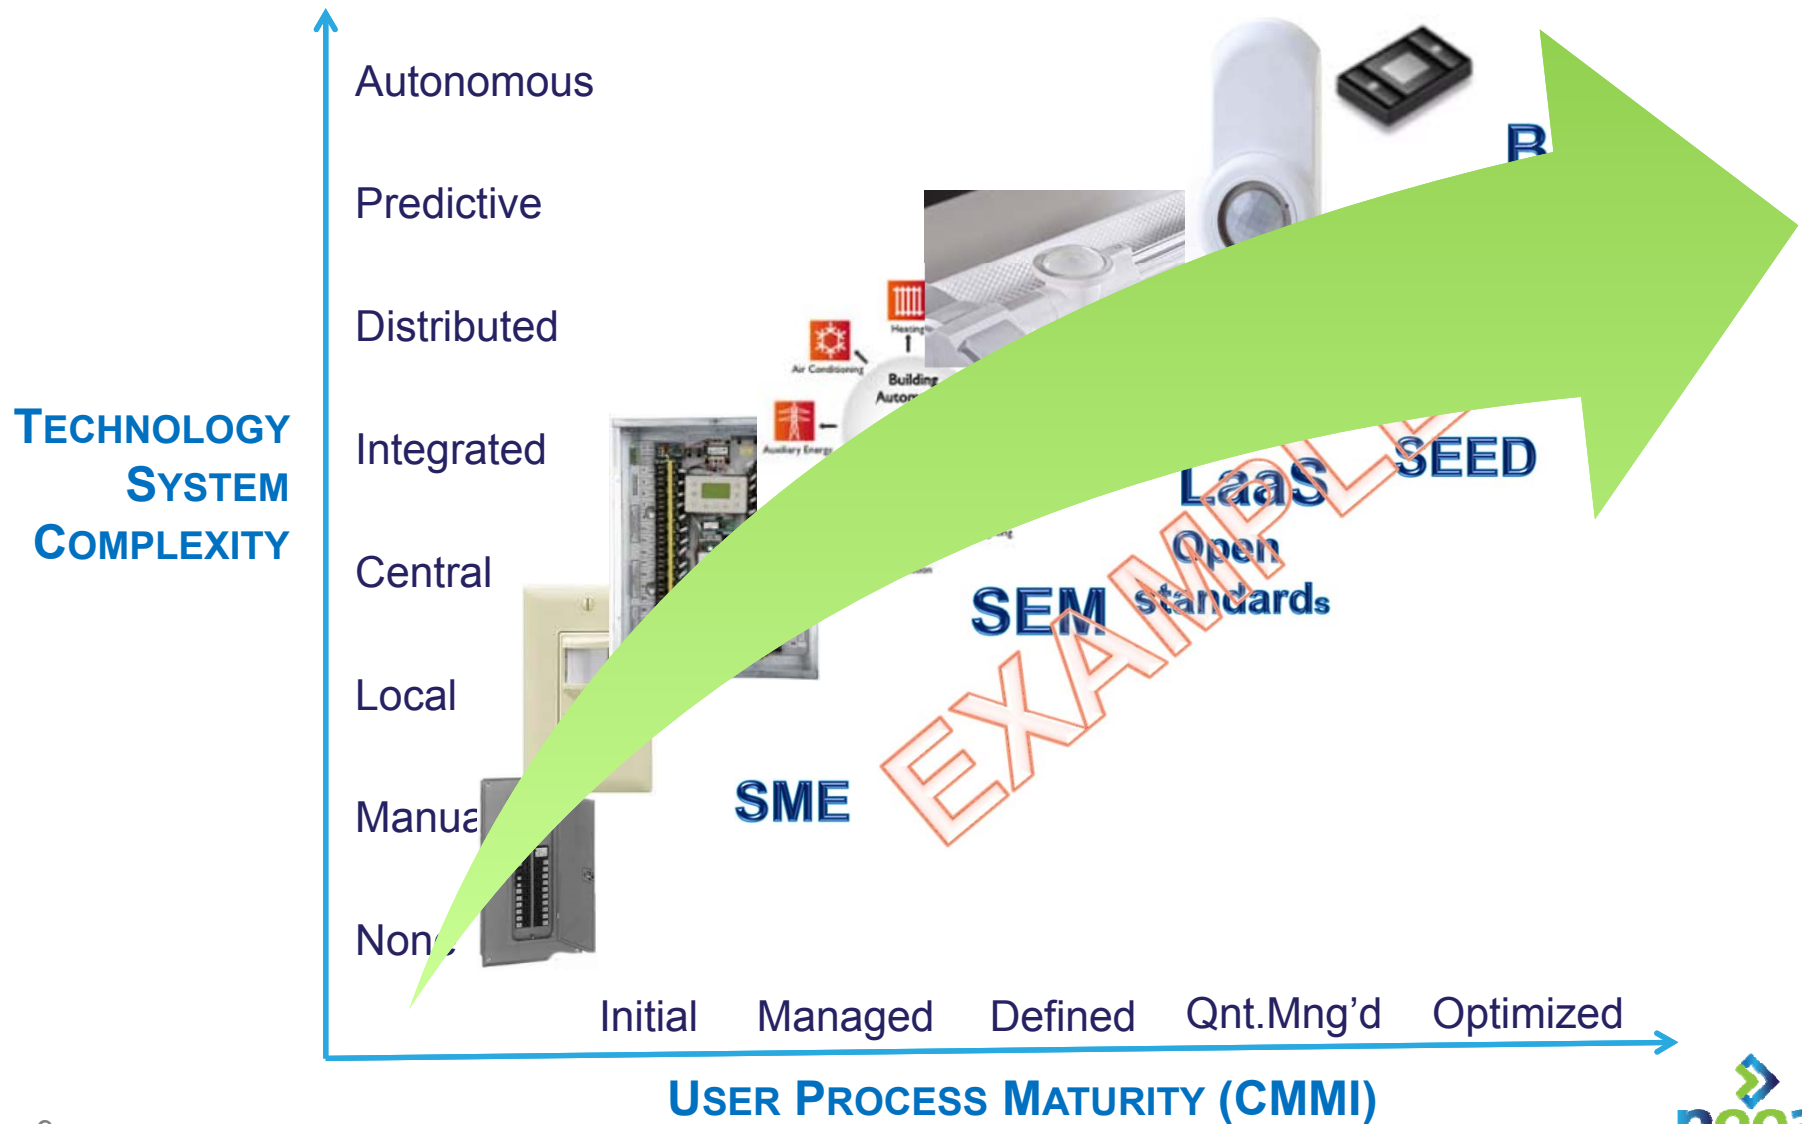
TECHNOLOGY SYSTEM COMPLEXITY

Autonomous

Predictive

Distributed

Integrated

Central

Local

Manua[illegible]

Non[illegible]

Air Conditioning

Heating

Building Autom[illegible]

Auxiliary Energy

B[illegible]

LaaS

SEED

Open standards

SEM

SME

EXAMPLE

Initial Managed Defined Qnt.Mng'd Optimized

USER PROCESS MATURITY (CMMI)